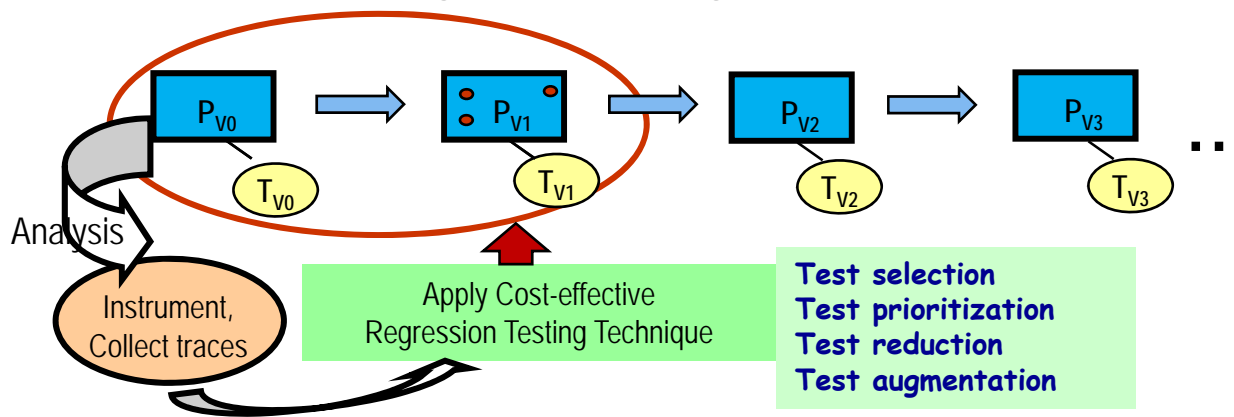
$P_{V0}$ $P_{V1}$ $P_{V2}$ $P_{V3}$ ..

$T_{V0}$ $T_{V1}$ $T_{V2}$ $T_{V3}$

Analysis

Instrument, Collect traces

Apply Cost-effective Regression Testing Technique

Test selection
Test prioritization
Test reduction
Test augmentation